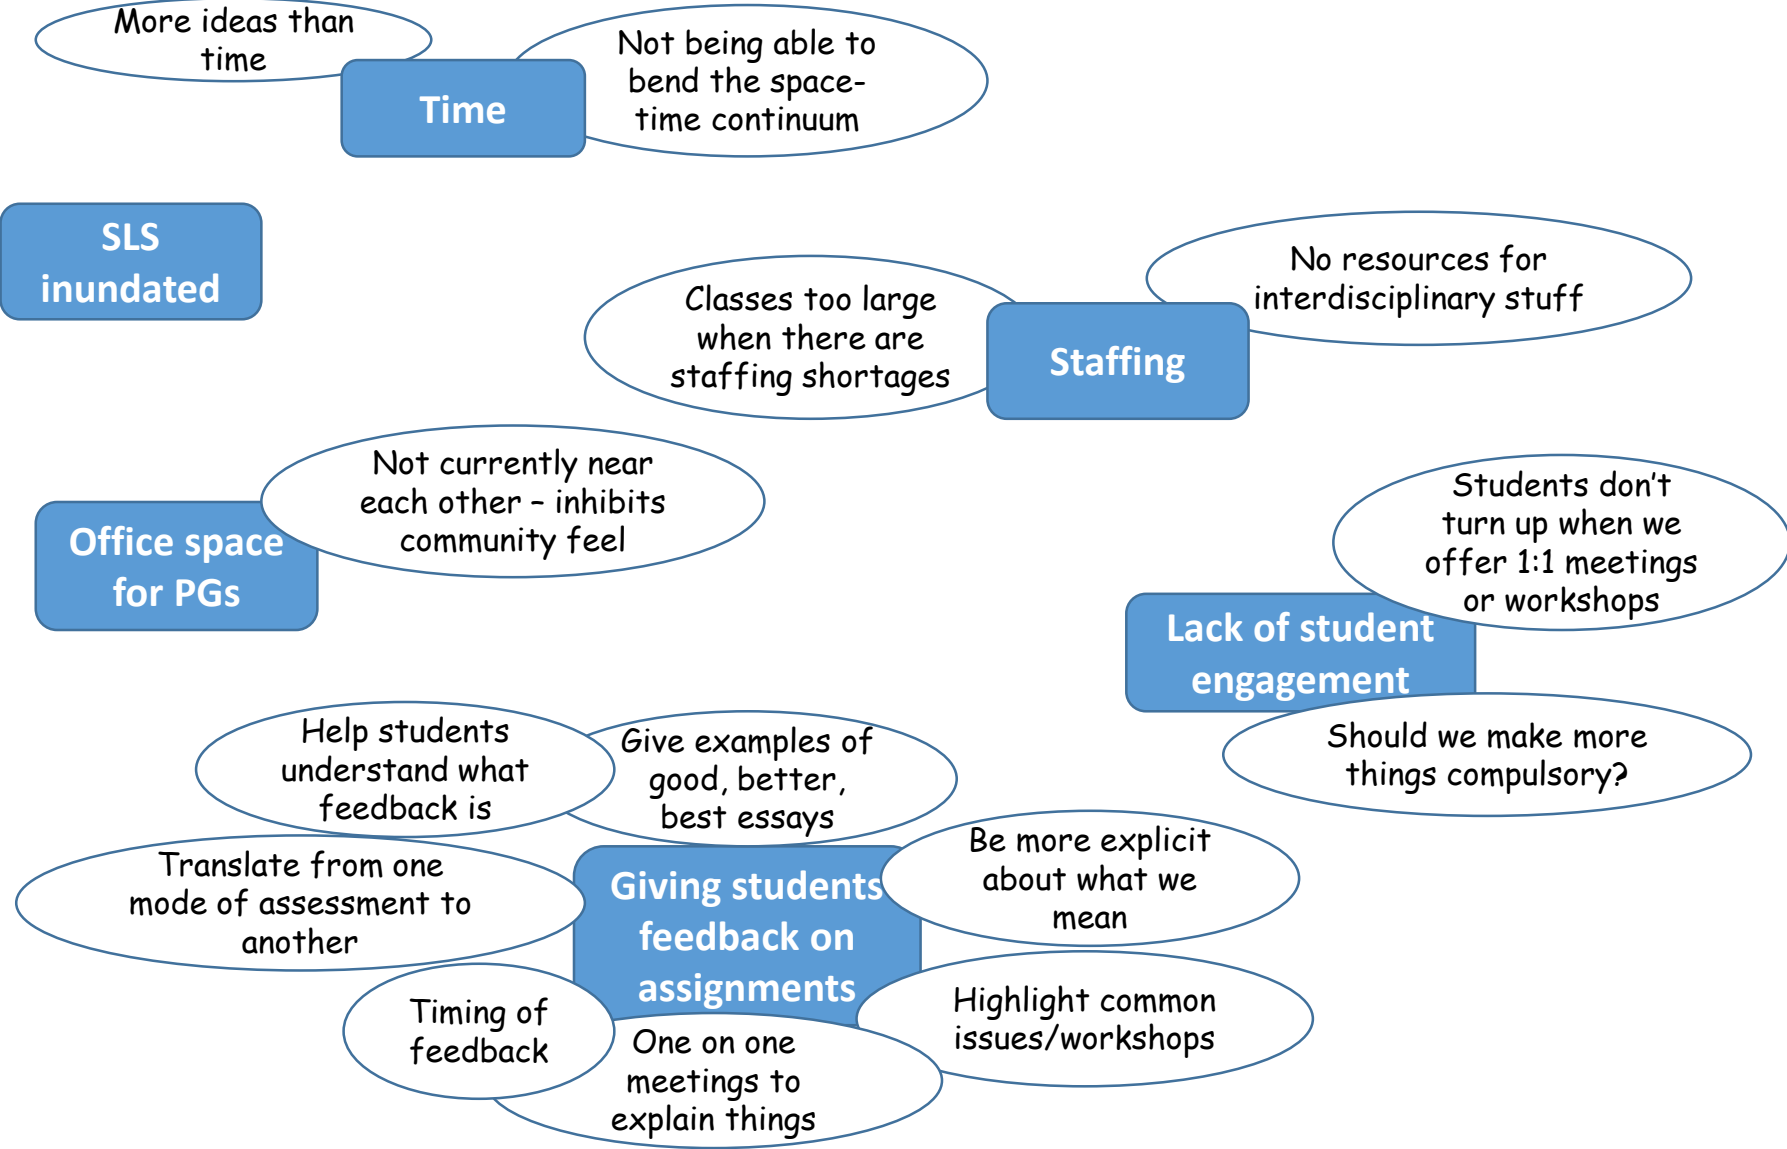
More ideas than time

Time

Not being able to bend the space-time continuum

SLS inundated

Classes too large when there are staffing shortages

Staffing

No resources for interdisciplinary stuff

Not currently near each other – inhibits community feel

Office space for PGs

Students don't turn up when we offer 1:1 meetings or workshops

Lack of student engagement

Should we make more things compulsory?

Help students understand what feedback is

Give examples of good, better, best essays

Translate from one mode of assessment to another

Giving students feedback on assignments

Be more explicit about what we mean

Highlight common issues/workshops

Timing of feedback

One on one meetings to explain things